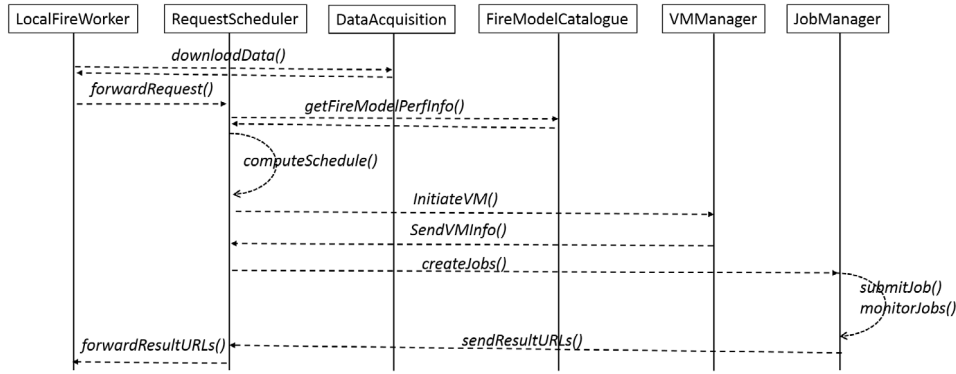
LocalFireWorker
RequestScheduler
DataAcquisition
FireModelCatalogue
VMManager
JobManager

downloadData()
forwardRequest()
getFireModelPerfInfo()
computeSchedule()
InitiateVM()
SendVMInfo()
createJobs()
submitJob()
monitorJobs()
sendResultURLs()
forwardResultURLs()